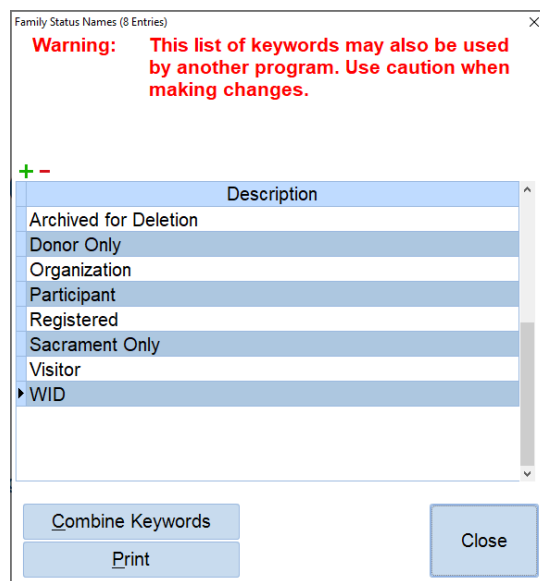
Family Status Names (8 Entries)

×

Warning: This list of keywords may also be used by another program. Use caution when making changes.

+ −

| Description |
|---|
| Archived for Deletion |
| Donor Only |
| Organization |
| Participant |
| Registered |
| Sacrament Only |
| Visitor |
| WID |

Combine Keywords

Print

Close